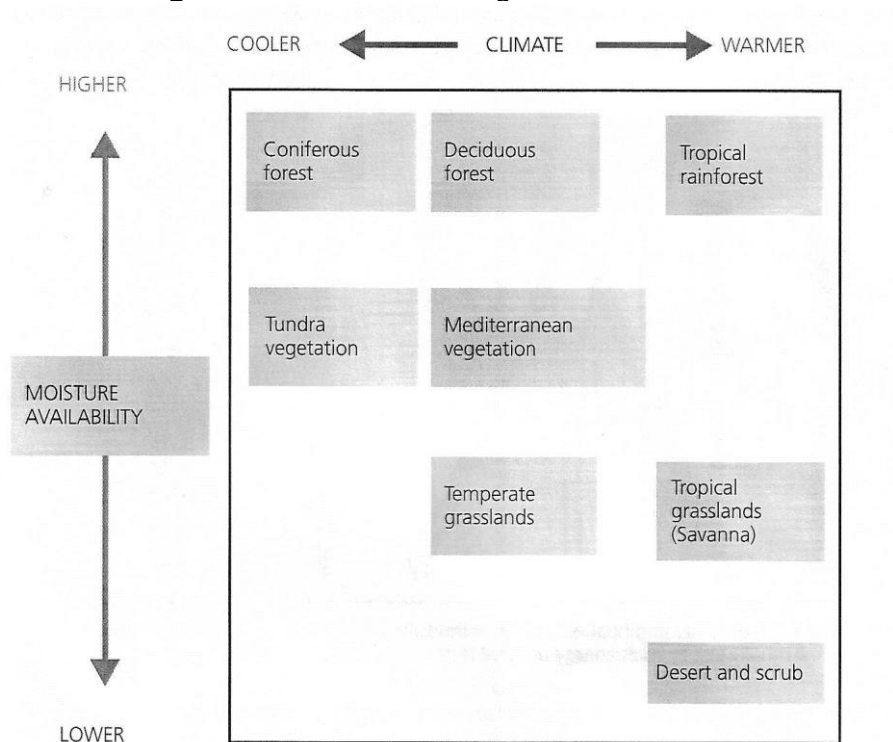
COOLER CLIMATE WARMER

HIGHER

Coniferous forest

Deciduous forest

Tropical rainforest

Tundra vegetation

Mediterranean vegetation

MOISTURE AVAILABILITY

Temperate grasslands

Tropical grasslands (Savanna)

Desert and scrub

LOWER